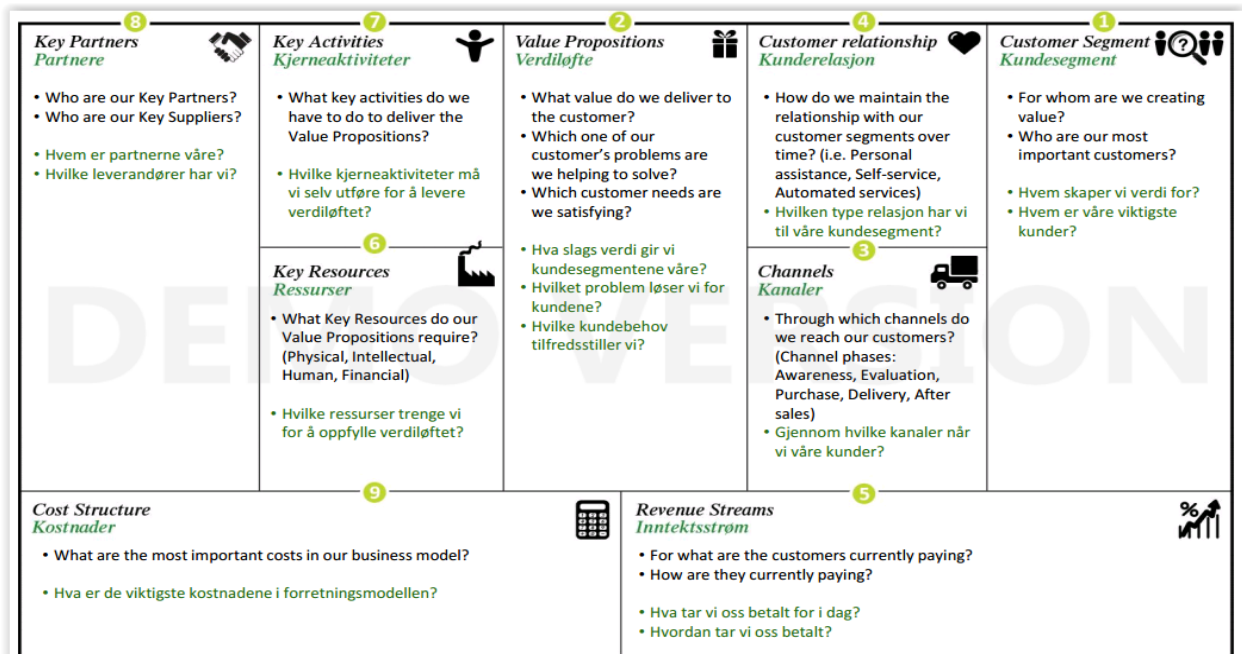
8
Key Partners
Partnere

• Who are our Key Partners?
• Who are our Key Suppliers?

• Hvem er partnerne våre?
• Hvilke leverandører har vi?

7
Key Activities
Kjerneaktiviteter

• What key activities do we have to do to deliver the Value Propositions?

• Hvilke kjerneaktiviteter må vi selv utføre for å levere verdiløftet?

6
Key Resources
Ressurser

• What Key Resources do our Value Propositions require? (Physical, Intellectual, Human, Financial)

• Hvilke ressurser trenge vi for å oppfylle verdiløftet?

2
Value Propositions
Verdiløfte

• What value do we deliver to the customer?
• Which one of our customer's problems are we helping to solve?
• Which customer needs are we satisfying?

• Hva slags verdi gir vi kundesegmentene våre?
• Hvilket problem løser vi for kundene?
• Hvilke kundebehov tilfredsstiller vi?

4
Customer relationship
Kunderelasjon

• How do we maintain the relationship with our customer segments over time? (i.e. Personal assistance, Self-service, Automated services)
• Hvilken type relasjon har vi til våre kundesegment?

3
Channels
Kanaler

• Through which channels do we reach our customers? (Channel phases: Awareness, Evaluation, Purchase, Delivery, After sales)
• Gjennom hvilke kanaler når vi våre kunder?

1
Customer Segment
Kundesegment

• For whom are we creating value?
• Who are our most important customers?

• Hvem skaper vi verdi for?
• Hvem er våre viktigste kunder?

DEMO VERSION

9
Cost Structure
Kostnader

• What are the most important costs in our business model?

• Hva er de viktigste kostnadene i forretningsmodellen?

5
Revenue Streams
Inntektsstrøm

• For what are the customers currently paying?
• How are they currently paying?

• Hva tar vi oss betalt for i dag?
• Hvordan tar vi oss betalt?